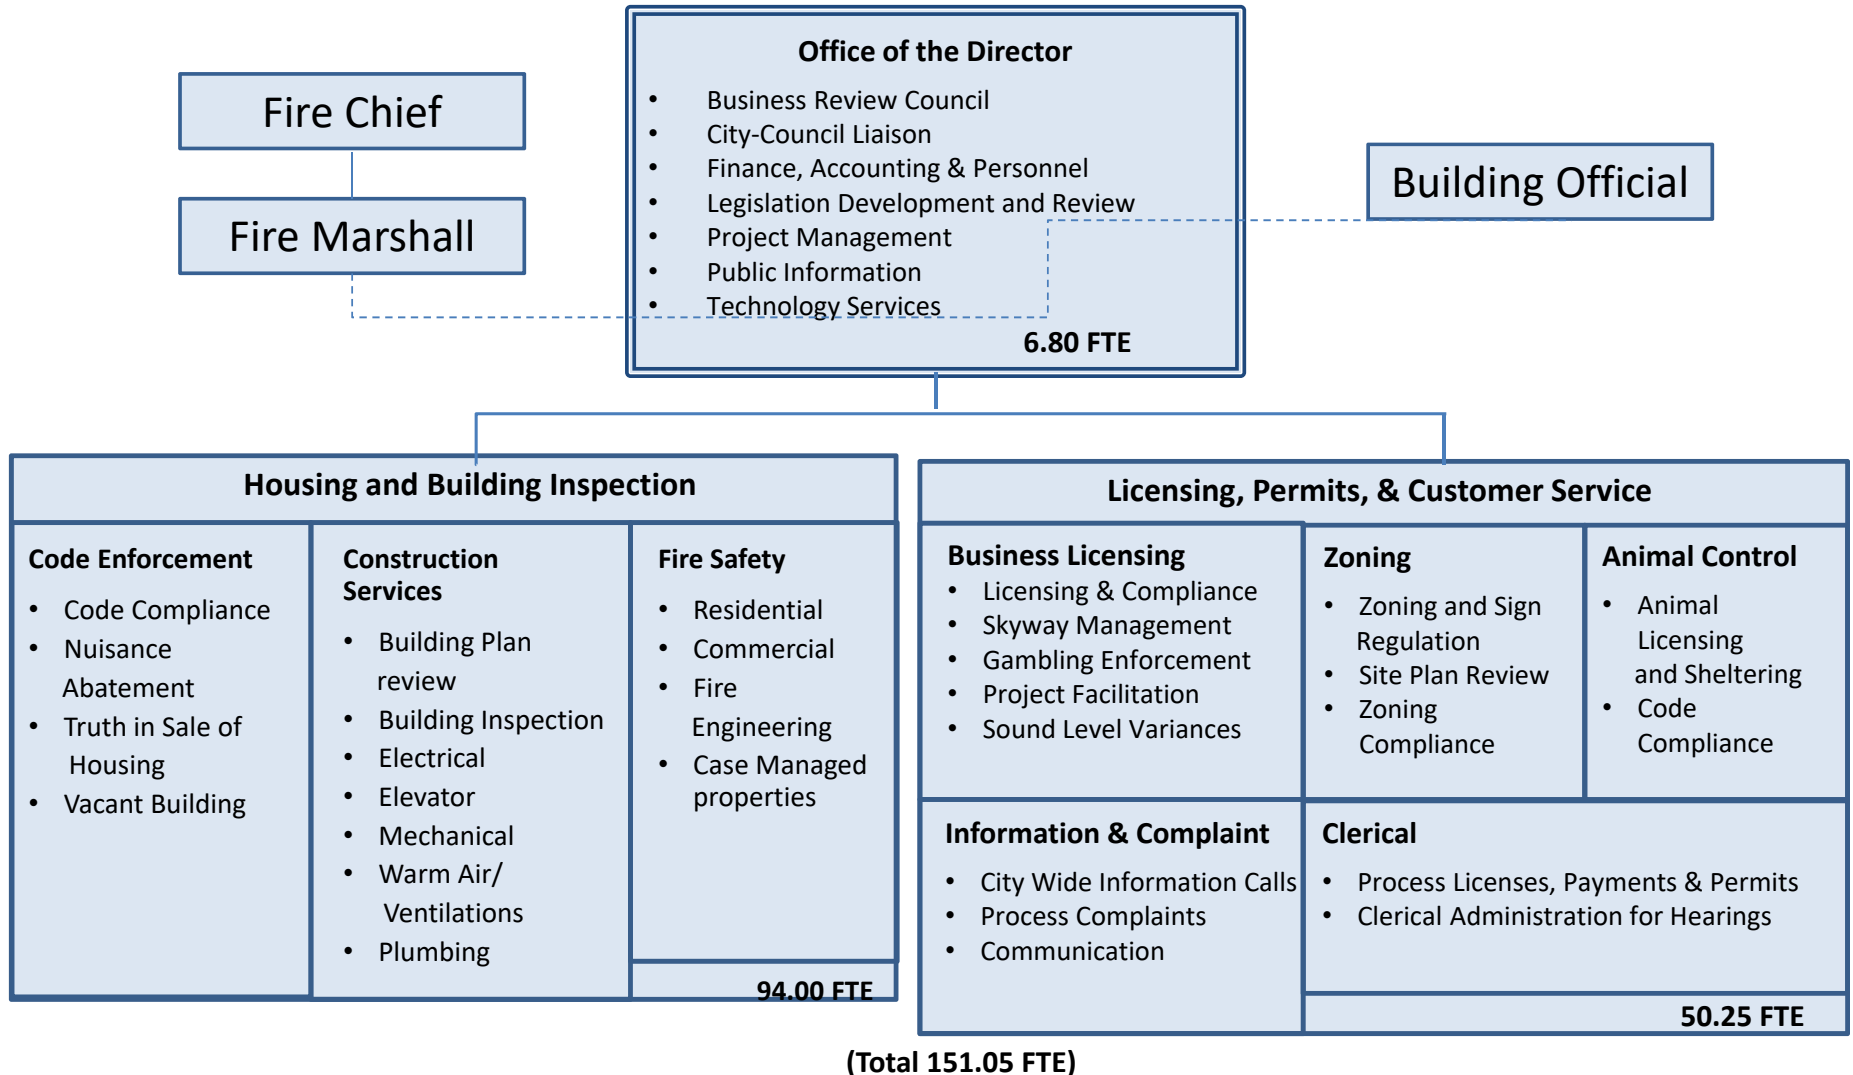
Fire Chief

Fire Marshall

Office of the Director

- Business Review Council
- City-Council Liaison
- Finance, Accounting & Personnel
- Legislation Development and Review
- Project Management
- Public Information
- Technology Services

6.80 FTE

Building Official

Housing and Building Inspection

Code Enforcement

- Code Compliance
- Nuisance Abatement
- Truth in Sale of Housing
- Vacant Building

Construction Services

- Building Plan review
- Building Inspection
- Electrical
- Elevator
- Mechanical
- Warm Air/ Ventilations
- Plumbing

Fire Safety

- Residential
- Commercial
- Fire Engineering
- Case Managed properties

94.00 FTE

Licensing, Permits, & Customer Service

Business Licensing

- Licensing & Compliance
- Skyway Management
- Gambling Enforcement
- Project Facilitation
- Sound Level Variances

Zoning

- Zoning and Sign Regulation
- Site Plan Review
- Zoning Compliance

Animal Control

- Animal Licensing and Sheltering
- Code Compliance

Information & Complaint

- City Wide Information Calls
- Process Complaints
- Communication

Clerical

- Process Licenses, Payments & Permits
- Clerical Administration for Hearings

50.25 FTE

(Total 151.05 FTE)